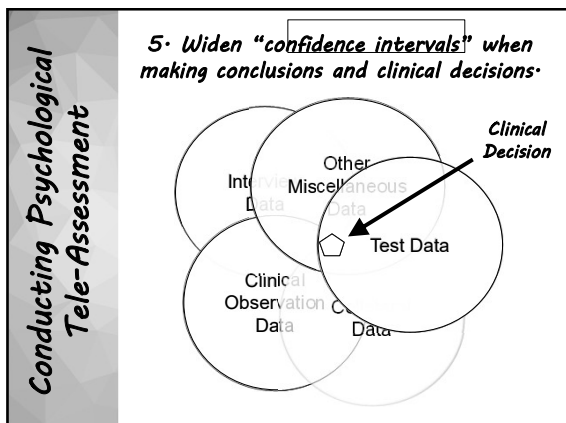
Conducting Psychological Tele-Assessment

5. Widen "confidence intervals" when making conclusions and clinical decisions.

Interview Data

Other Miscellaneous Data

Clinical Decision

Test Data

Clinical Observation Data

Collateral Data